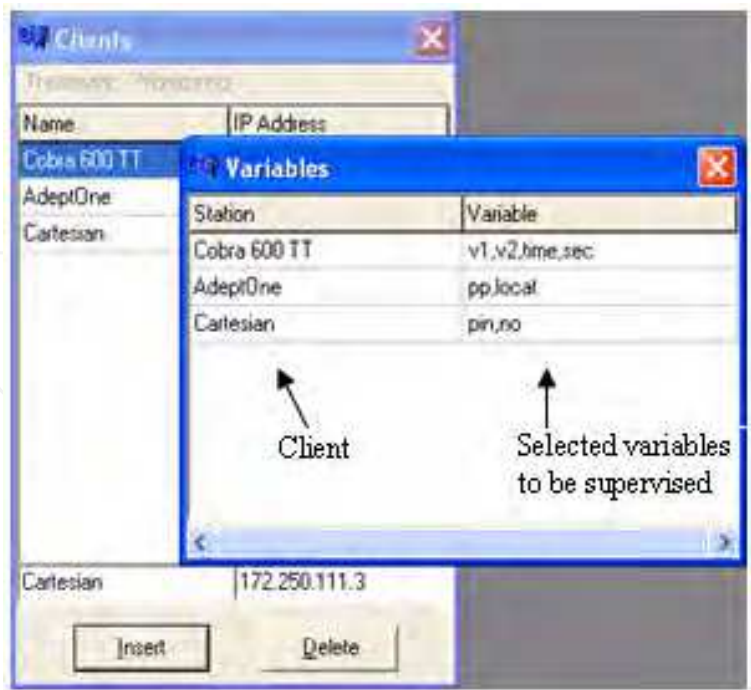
Clients

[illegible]

| Name | IP Address |
|---|---|
| Cobra 600 TT | |
| AdeptOne | |
| Cartesian | |

Variables

| Station | Variable |
|---|---|
| Cobra 600 TT | v1,v2,time,sec |
| AdeptOne | pp,locat |
| Cartesian | pin,no |

Client

Selected variables to be supervised

Cartesian 172.250.111.3

Insert

Delete